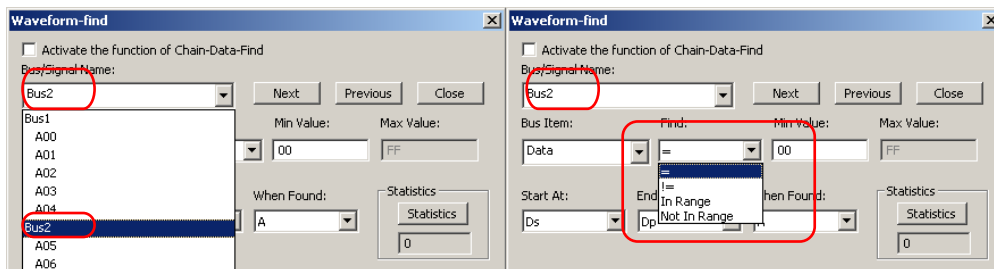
Waveform-find

Activate the function of Chain-Data-Find

Bus/Signal Name:

Bus2

Next

Previous

Close

Bus1
A00
A01
A02
A03
A04
Bus2
A05
A06

Min Value:

00

Max Value:

FF

When Found:

A

Statistics

Statistics

0

Waveform-find

Activate the function of Chain-Data-Find

Bus/Signal Name:

Bus2

Next

Previous

Close

Bus Item:

Data

Find:

=

=
!=
In Range
Not In Range

Min Value:

00

Max Value:

FF

Start At:

Ds

End

Dp

When Found:

A

Statistics

Statistics

0